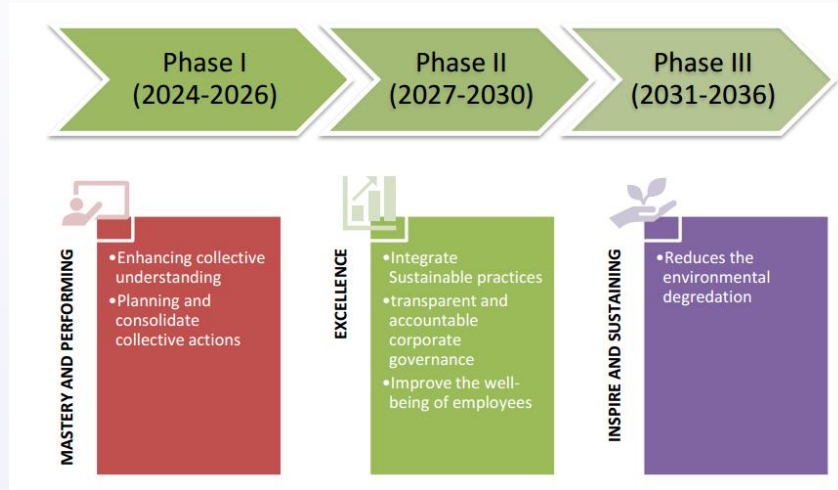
Phase I
(2024-2026)

Phase II
(2027-2030)

Phase III
(2031-2036)

MASTERY AND PERFORMING

•Enhancing collective understanding
•Planning and consolidate collective actions

EXCELLENCE

•Integrate Sustainable practices
•transparent and accountable corporate governance
•Improve the well-being of employees

INSPIRE AND SUSTAINING

•Reduces the environmental degredation